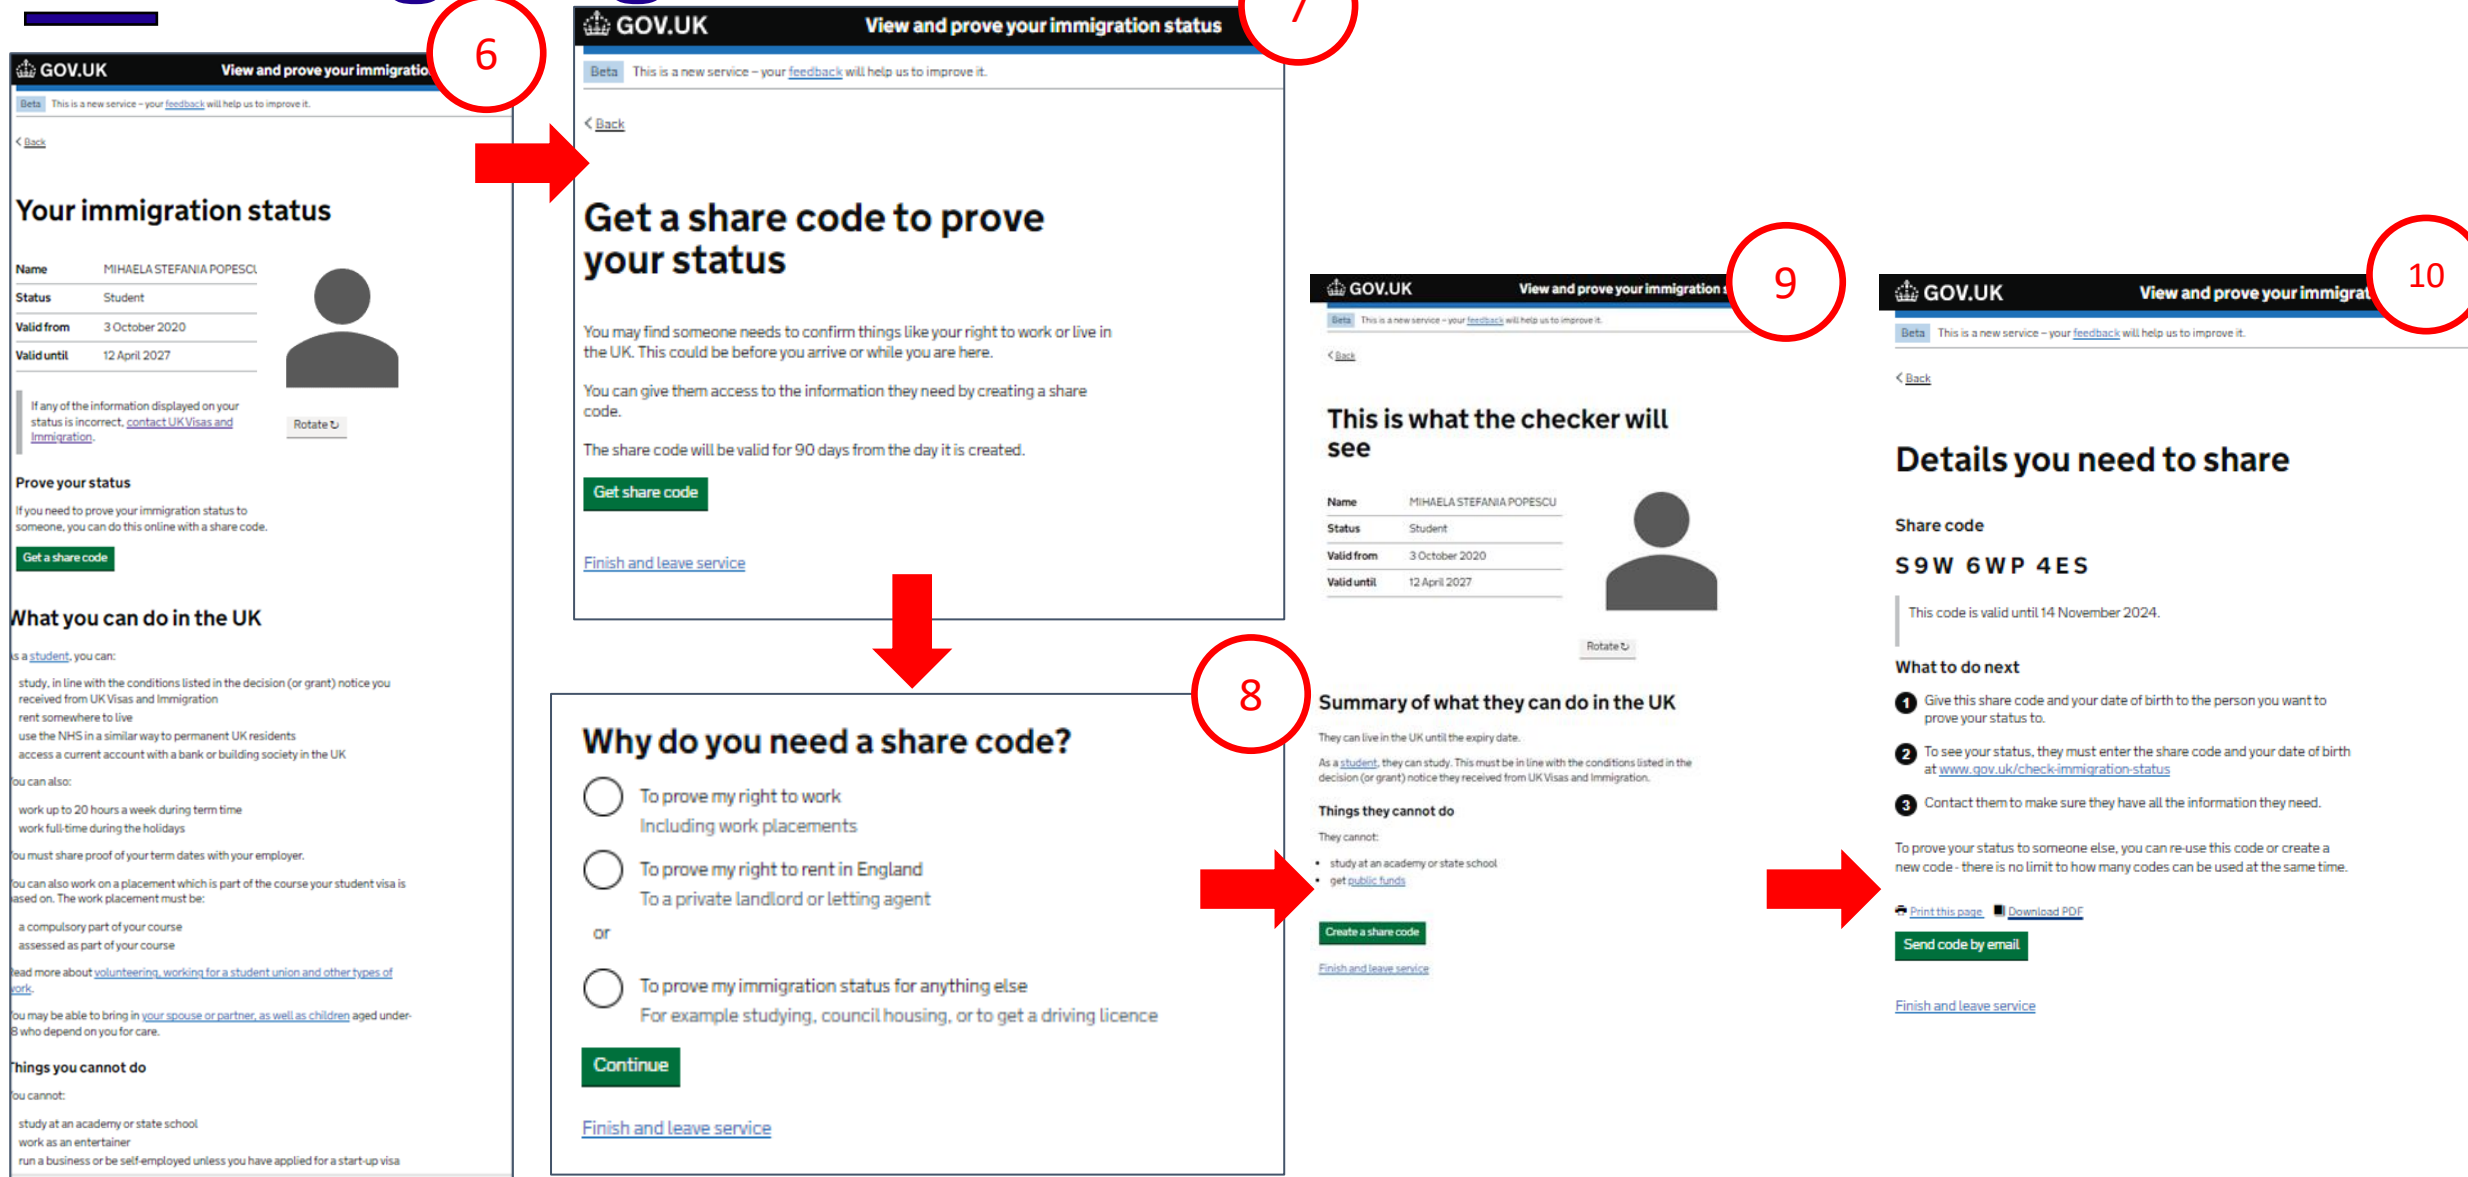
6

GOV.UK View and prove your immigratio

Beta This is a new service – your feedback will help us to improve it.

Back

Your immigration status

Name MIHAELA STEFANIA POPESCU
Status Student
Valid from 3 October 2020
Valid until 12 April 2027

Rotate

If any of the information displayed on your status is incorrect, contact UK Visas and Immigration.

Prove your status

If you need to prove your immigration status to someone, you can do this online with a share code.

Get a share code

What you can do in the UK

s a student, you can:

study, in line with the conditions listed in the decision (or grant) notice you received from UK Visas and Immigration
rent somewhere to live
use the NHS in a similar way to permanent UK residents
access a current account with a bank or building society in the UK

ou can also:

work up to 20 hours a week during term time
work full-time during the holidays

ou must share proof of your term dates with your employer.

ou can also work on a placement which is part of the course your student visa is ased on. The work placement must be:

a compulsory part of your course
assessed as part of your course

ead more about volunteering, working for a student union and other types of ork.

ou may be able to bring in your spouse or partner, as well as children aged under-8 who depend on you for care.

hings you cannot do

ou cannot:

study at an academy or state school
work as an entertainer
run a business or be self-employed unless you have applied for a start-up visa

7

GOV.UK View and prove your immigration status

Beta This is a new service – your feedback will help us to improve it.

Back

Get a share code to prove your status

You may find someone needs to confirm things like your right to work or live in the UK. This could be before you arrive or while you are here.

You can give them access to the information they need by creating a share code.

The share code will be valid for 90 days from the day it is created.

Get share code

Finish and leave service

8

Why do you need a share code?

To prove my right to work
Including work placements

To prove my right to rent in England
To a private landlord or letting agent

or

To prove my immigration status for anything else
For example studying, council housing, or to get a driving licence

Continue

Finish and leave service

9

GOV.UK View and prove your immigration

Beta This is a new service – your feedback will help us to improve it.

Back

This is what the checker will see

Name MIHAELA STEFANIA POPESCU
Status Student
Valid from 3 October 2020
Valid until 12 April 2027

Rotate

Summary of what they can do in the UK

They can live in the UK until the expiry date.

As a student, they can study. This must be in line with the conditions listed in the decision (or grant) notice they received from UK Visas and Immigration.

Things they cannot do

They cannot:

• study at an academy or state school
• get public funds

Create a share code

Finish and leave service

10

GOV.UK View and prove your immigrat

Beta This is a new service – your feedback will help us to improve it.

Back

Details you need to share

Share code

S9W 6WP 4ES

This code is valid until 14 November 2024.

What to do next

1 Give this share code and your date of birth to the person you want to prove your status to.

2 To see your status, they must enter the share code and your date of birth at www.gov.uk/check-immigration-status

3 Contact them to make sure they have all the information they need.

To prove your status to someone else, you can re-use this code or create a new code - there is no limit to how many codes can be used at the same time.

Print this page Download PDF

Send code by email

Finish and leave service